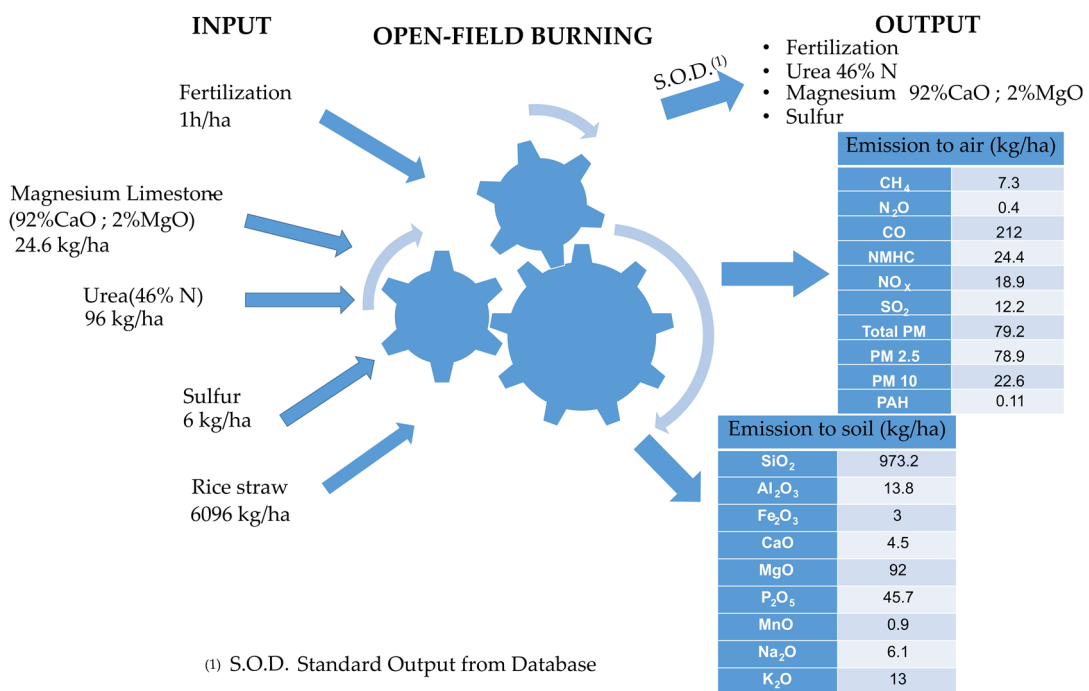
INPUT

OPEN-FIELD BURNING

OUTPUT

S.O.D.$^{(1)}$

- Fertilization
- Urea 46% N
- Magnesium 92%CaO ; 2%MgO
- Sulfur

Fertilization
1h/ha

Magnesium Limestone
(92%CaO ; 2%MgO)
24.6 kg/ha

Urea(46% N)
96 kg/ha

Sulfur
6 kg/ha

Rice straw
6096 kg/ha

Emission to air (kg/ha)

| | |
|---|---|
| $CH_4$ | 7.3 |
| $N_2O$ | 0.4 |
| CO | 212 |
| NMHC | 24.4 |
| $NO_x$ | 18.9 |
| $SO_2$ | 12.2 |
| Total PM | 79.2 |
| PM 2.5 | 78.9 |
| PM 10 | 22.6 |
| PAH | 0.11 |

Emission to soil (kg/ha)

| | |
|---|---|
| $SiO_2$ | 973.2 |
| $Al_2O_3$ | 13.8 |
| $Fe_2O_3$ | 3 |
| CaO | 4.5 |
| MgO | 92 |
| $P_2O_5$ | 45.7 |
| MnO | 0.9 |
| $Na_2O$ | 6.1 |
| $K_2O$ | 13 |

(1) S.O.D. Standard Output from Database